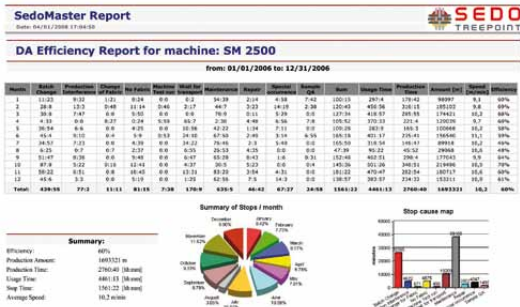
SedoMaster Report
Date: 04/01/2008 17:04:50

SEDO TREEPOINT

DA Efficiency Report for machine: SM 2500

from: 01/01/2006 to: 12/31/2006

| Month | Batch Change | Production Interference | Change of Fabric | No fabric | Machine Test run | Wait for transport | Maintenance | Repair | Special occurrence | Sample QA | Sum | Usage Time | Production Time | Amount [m] | Speed [m/min] | Efficiency |
|---|---|---|---|---|---|---|---|---|---|---|---|---|---|---|---|---|
| 1 | 11:22 | 9:32 | 1:21 | 0:0 | 0:2 | 34:39 | 2:14 | 4:38 | 0:0 | 0:40 | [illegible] | 297:4 | 179:41 | 98997 | 9,1 | 60% |
| 2 | 37:26 | 6:29 | 0:0 | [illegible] | 1:14 | 44:7 | 3:23 | 14:18 | 2:38 | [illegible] | 120:45 | 450:56 | 316:15 | 185102 | 9,8 | 69% |
| 3 | 38:6 | 7:47 | 6:0 | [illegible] | 0:0 | 54:0 | 2:56 | 5:40 | 1:9 | 0:0 | 127:34 | 418:57 | 295:55 | 174421 | 10,2 | 68% |
| 4 | 4:33 | 0:0 | 8:27 | 0:24 | 5:39 | 48:16 | 1:26 | 0:56 | 7:8 | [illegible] | 105:52 | 370:33 | 221:4 | 124256 | 9,7 | 67% |
| 5 | 36:54 | 6:6 | 0:0 | 4:23 | 0:0 | 10:36 | 42:22 | 1:34 | 7:1 | 0:0 | 100:26 | 283:9 | 165:3 | 100668 | 10,2 | 58% |
| 6 | 9:21 | 10:10 | 6:4 | 5:9 | 3:53 | 24:18 | 47:45 | 2:33 | 3:14 | 6:55 | 165:26 | 401:57 | 235:41 | 154260 | 11,1 | 59% |
| 7 | 24:57 | 7:23 | 0:0 | 4:39 | 0:0 | 34:22 | 76:46 | 2:3 | 5:48 | 0:0 | 155:58 | 318:54 | 148:47 | 89918 | 10,2 | 49% |
| 8 | 6:25 | 0:7 | 0:7 | 2:57 | 0:0 | 9:56 | 26:53 | 4:35 | 0:0 | 0:0 | 47:39 | 91:22 | 45:52 | 27347 | 9,9 | 50% |
| 9 | 51:47 | 8:38 | 0:0 | 5:40 | 0:0 | 6:47 | 55:28 | 8:43 | 1:8 | 0:31 | 152:48 | 462:31 | 298:4 | 177045 | 9,9 | 64% |
| 10 | 87:9 | 5:22 | 2:18 | 12:43 | 0:0 | 4:37 | 26:5 | 5:23 | 0:0 | 0:0 | 143:46 | 440:11 | 290:25 | 173648 | 10,0 | 67% |
| 11 | 82:17 | 11:43 | 0:0 | 6:34 | 16:18 | 13:31 | 83:20 | 3:54 | 4:31 | 0:0 | 226:20 | 533:44 | 287:54 | 180717 | 10,6 | 55% |
| 12 | 45:4 | 3:3 | 0:0 | 3:34 | 0:0 | 1:23 | 62:56 | 7:5 | 14:1 | 0:0 | 139:16 | 387:57 | 234:41 | 153321 | 10,9 | 60% |
| Total: | 439:55 | 77:2 | 11:11 | 81:15 | 7:38 | 178:9 | 635:5 | 46:42 | 67:27 | 24:58 | 1561:22 | 4461:13 | 2760:40 | 1693321 | 10,2 | 60% |

Summary:
Efficiency: 60%
Production Amount: 1693321 m
Production Time: 2760:40 [hh:mm]
Usage Time: 4461:13 [hh:mm]
Stop Time: 1561:22 [hh:mm]
Average Speed: 10,2 m/min

Summary of Stops / month
January 7,03%
February 7,73%
March 8,17%
April 6,78%
May 6,43%
June 10,59%
July 9,99%
August 3,05%
September 9,79%
October 9,21%
November 14,50%
December 8,92%

Stop cause map